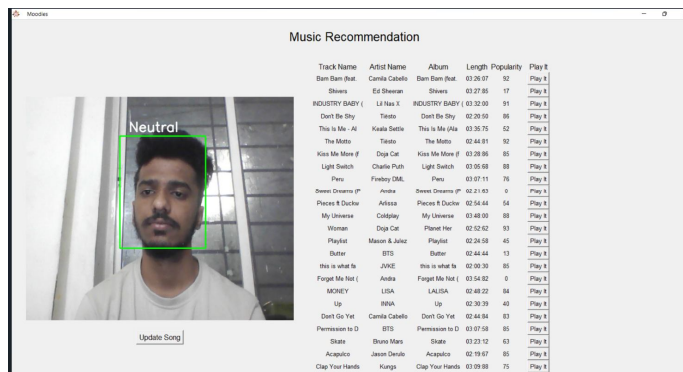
Moodies

Music Recommendation

Neutral

Update Song

| Track Name | Artist Name | Album | Length | Popularity | Play It |
|---|---|---|---|---|---|
| Bam Bam (feat. | Camila Cabello | Bam Bam (feat. | 03:26:07 | 92 | Play It |
| Shivers | Ed Sheeran | Shivers | 03:27:85 | 17 | Play It |
| INDUSTRY BABY ( | Lil Nas X | INDUSTRY BABY ( | 03:32:00 | 91 | Play It |
| Don't Be Shy | Tiësto | Don't Be Shy | 02:20:50 | 86 | Play It |
| This Is Me - Al | Keala Settle | This Is Me (Ala | 03:35:75 | 52 | Play It |
| The Motto | Tiësto | The Motto | 02:44:81 | 92 | Play It |
| Kiss Me More (f | Doja Cat | Kiss Me More (f | 03:28:86 | 85 | Play It |
| Light Switch | Charlie Puth | Light Switch | 03:05:68 | 88 | Play It |
| Peru | Fireboy DML | Peru | 03:07:11 | 76 | Play It |
| Sweet Dreams (P | Andra | Sweet Dreams (P | 02:21:63 | 0 | Play It |
| Pieces ft Ducky | Arlissa | Pieces ft Ducky | 02:54:44 | 54 | Play It |
| My Universe | Coldplay | My Universe | 03:48:00 | 88 | Play It |
| Woman | Doja Cat | Planet Her | 02:52:62 | 93 | Play It |
| Playlist | Mason & Julez | Playlist | 02:24:58 | 45 | Play It |
| Butter | BTS | Butter | 02:44:44 | 13 | Play It |
| this is what fa | JVKE | this is what fa | 02:00:30 | 85 | Play It |
| Forget Me Not ( | Andra | Forget Me Not ( | 03:54:82 | 0 | Play It |
| MONEY | LISA | LALISA | 02:48:22 | 84 | Play It |
| Up | INNA | Up | 02:30:39 | 40 | Play It |
| Don't Go Yet | Camila Cabello | Don't Go Yet | 02:44:84 | 83 | Play It |
| Permission to D | BTS | Permission to D | 03:07:58 | 85 | Play It |
| Skate | Bruno Mars | Skate | 03:23:12 | 63 | Play It |
| Acapulco | Jason Derulo | Acapulco | 02:19:67 | 85 | Play It |
| Clap Your Hands | Kungs | Clap Your Hands | 03:09:98 | 75 | Play It |